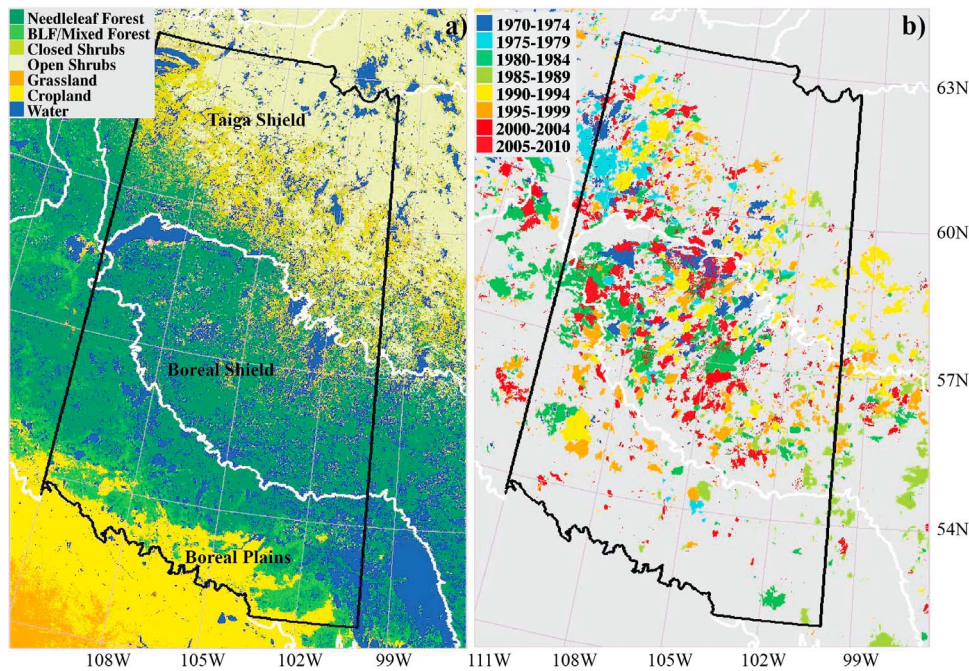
Needleleaf Forest
BLF/Mixed Forest
Closed Shrubs
Open Shrubs
Grassland
Cropland
Water

a)

Taiga Shield

Boreal Shield

Boreal Plains

108W 105W 102W 99W

1970-1974
1975-1979
1980-1984
1985-1989
1990-1994
1995-1999
2000-2004
2005-2010

b)

63N
60N
57N
54N

111W 108W 105W 102W 99W